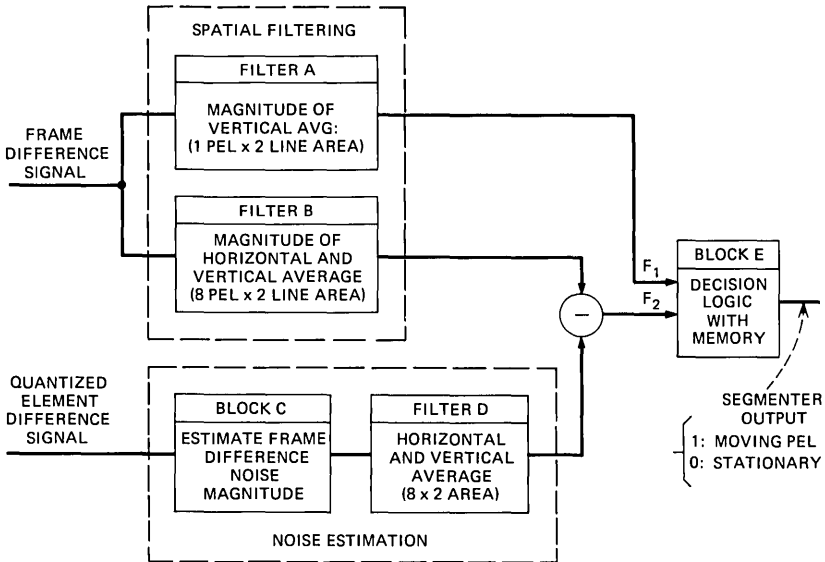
SPATIAL FILTERING

FILTER A

MAGNITUDE OF VERTICAL AVG: (1 PEL x 2 LINE AREA)

FRAME DIFFERENCE SIGNAL

FILTER B

MAGNITUDE OF HORIZONTAL AND VERTICAL AVERAGE (8 PEL x 2 LINE AREA)

$F_1$

$F_2$

BLOCK E

DECISION LOGIC WITH MEMORY

$-$

QUANTIZED ELEMENT DIFFERENCE SIGNAL

BLOCK C

ESTIMATE FRAME DIFFERENCE NOISE MAGNITUDE

FILTER D

HORIZONTAL AND VERTICAL AVERAGE (8 x 2 AREA)

SEGMENTER OUTPUT

1: MOVING PEL
0: STATIONARY

NOISE ESTIMATION